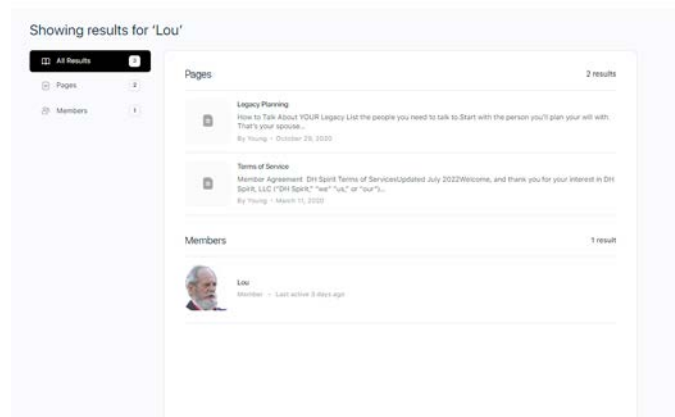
Showing results for 'Lou'

All Results 3
Pages 2
Members 1

Pages

2 results

Legacy Planning
How to Talk About YOUR Legacy List the people you need to talk to Start with the person you'll plan your will with. That's your spouse...
By Young • October 29, 2020

Terms of Service
Member Agreement DH Spirit Terms of ServicesUpdated July 2022Welcome, and thank you for your interest in DH Spirit, LLC ("DH Spirit," "we" "us," or "our")...
By Young • March 11, 2020

Members

1 result

Lou
Member • Last active 3 days ago